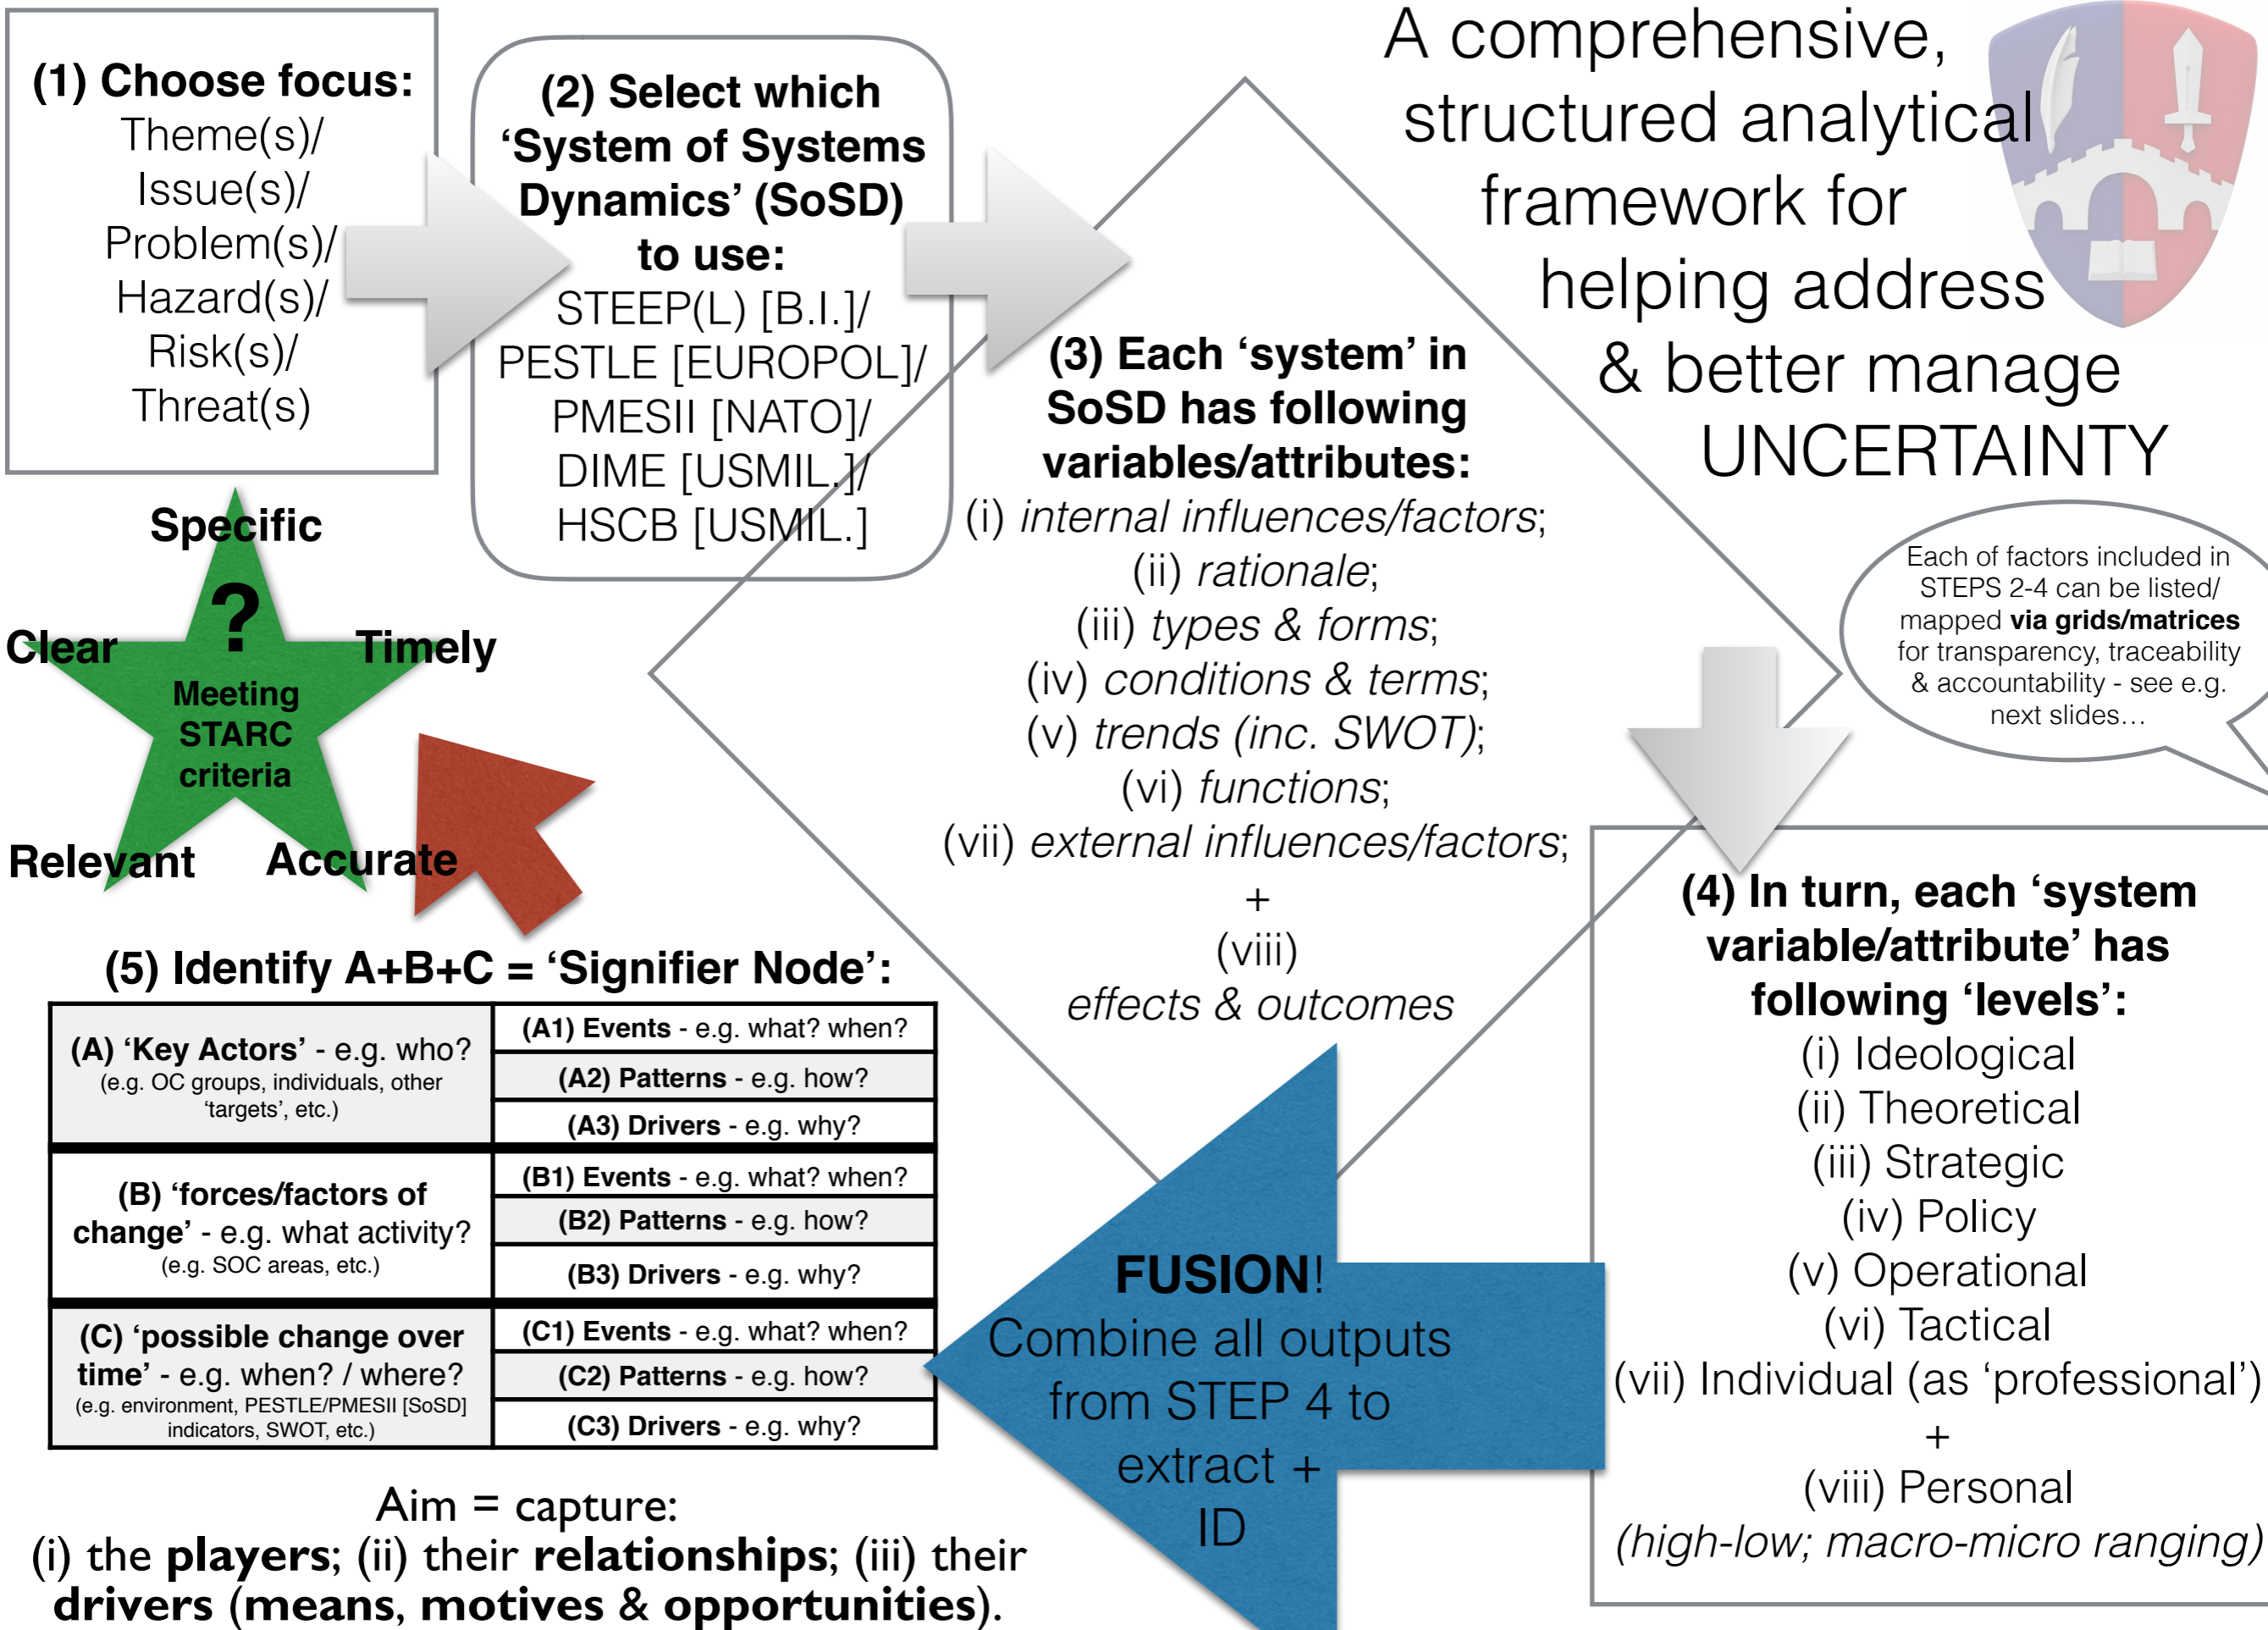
**(1) Choose focus:**
Theme(s)/ Issue(s)/ Problem(s)/ Hazard(s)/ Risk(s)/ Threat(s)

**(2) Select which 'System of Systems Dynamics' (SoSD) to use:**
STEEP(L) [B.I.]/ PESTLE [EUROPOL]/ PMESII [NATO]/ DIME [USMIL.]/ HSCB [USMIL.]

A comprehensive, structured analytical framework for helping address & better manage UNCERTAINTY

**(3) Each 'system' in SoSD has following variables/attributes:**
(i) *internal influences/factors*;
(ii) *rationale*;
(iii) *types & forms*;
(iv) *conditions & terms*;
(v) *trends (inc. SWOT)*;
(vi) *functions*;
(vii) *external influences/factors*;
+
(viii)
*effects & outcomes*

Each of factors included in STEPS 2-4 can be listed/ mapped **via grids/matrices** for transparency, traceability & accountability - see e.g. next slides…

**Specific**
**?**
**Clear**
**Timely**
**Meeting STARC criteria**
**Relevant**
**Accurate**

**(4) In turn, each 'system variable/attribute' has following 'levels':**
(i) Ideological
(ii) Theoretical
(iii) Strategic
(iv) Policy
(v) Operational
(vi) Tactical
(vii) Individual (as 'professional')
+
(viii) Personal
*(high-low; macro-micro ranging)*

**(5) Identify A+B+C = 'Signifier Node':**

| | |
|---|---|
| **(A) 'Key Actors'** - e.g. who? (e.g. OC groups, individuals, other 'targets', etc.) | **(A1) Events** - e.g. what? when? |
| | **(A2) Patterns** - e.g. how? |
| | **(A3) Drivers** - e.g. why? |
| **(B) 'forces/factors of change'** - e.g. what activity? (e.g. SOC areas, etc.) | **(B1) Events** - e.g. what? when? |
| | **(B2) Patterns** - e.g. how? |
| | **(B3) Drivers** - e.g. why? |
| **(C) 'possible change over time'** - e.g. when? / where? (e.g. environment, PESTLE/PMESII [SoSD] indicators, SWOT, etc.) | **(C1) Events** - e.g. what? when? |
| | **(C2) Patterns** - e.g. how? |
| | **(C3) Drivers** - e.g. why? |

**FUSION**!
Combine all outputs from STEP 4 to extract + ID

Aim = capture:
(i) the **players**; (ii) their **relationships**; (iii) their **drivers (means, motives & opportunities)**.